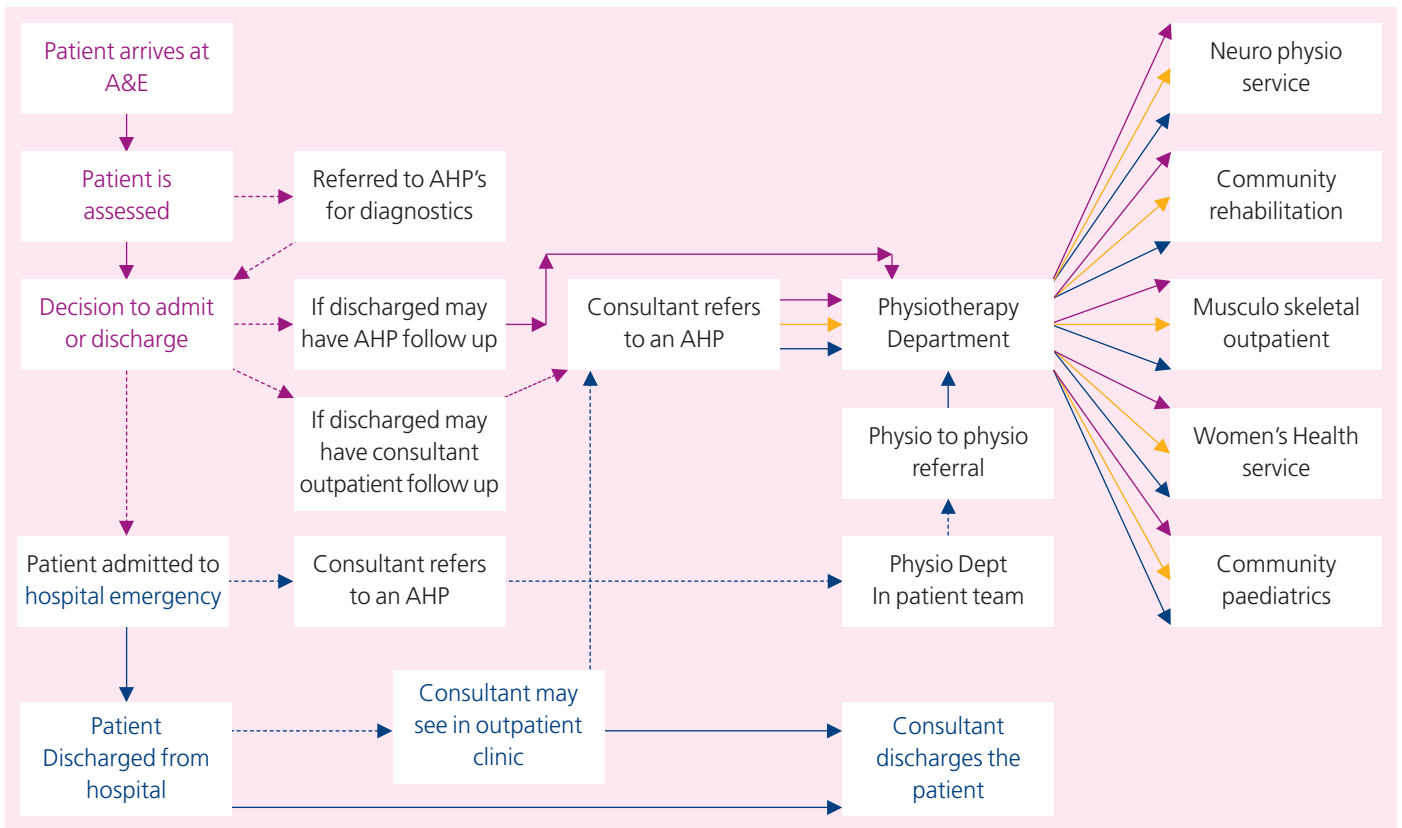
Patient arrives at A&E

Patient is assessed

Referred to AHP's for diagnostics

Decision to admit or discharge

If discharged may have AHP follow up

Consultant refers to an AHP

Physiotherapy Department

If discharged may have consultant outpatient follow up

Physio to physio referral

Patient admitted to hospital emergency

Consultant refers to an AHP

Physio Dept In patient team

Patient Discharged from hospital

Consultant may see in outpatient clinic

Consultant discharges the patient

Neuro physio service

Community rehabilitation

Musculo skeletal outpatient

Women's Health service

Community paediatrics